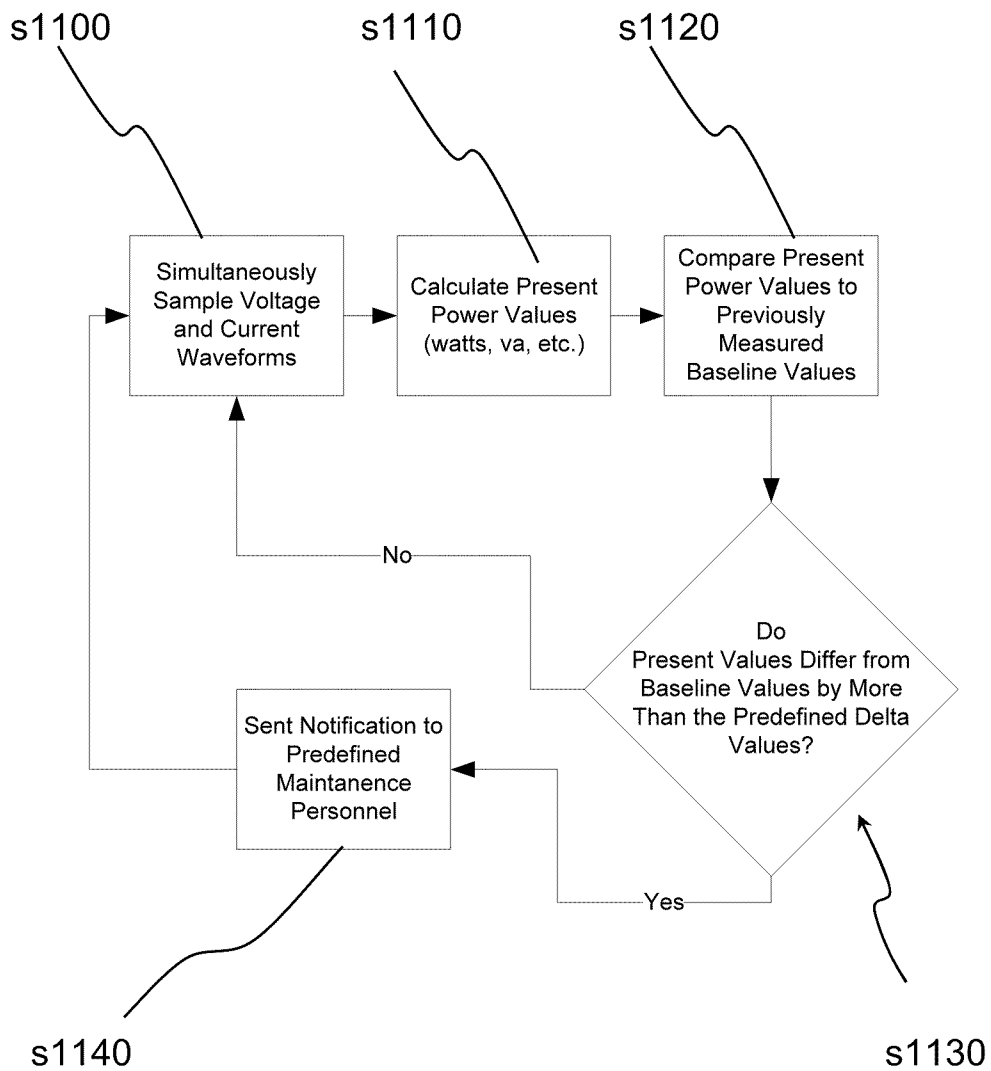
s1100

s1110

s1120

Simultaneously Sample Voltage and Current Waveforms

Calculate Present Power Values (watts, va, etc.)

Compare Present Power Values to Previously Measured Baseline Values

No

Do Present Values Differ from Baseline Values by More Than the Predefined Delta Values?

Sent Notification to Predefined Maintanence Personnel

Yes

s1140

s1130